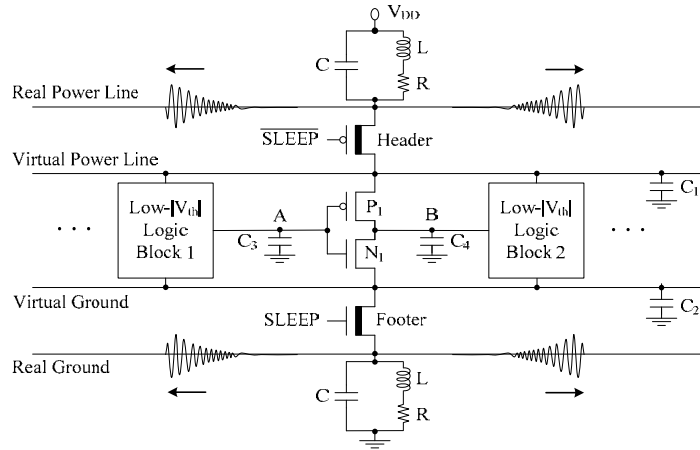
$V_{DD}$

C

L

R

Real Power Line

$\overline{SLEEP}$

Header

Virtual Power Line

$C_1$

. . .

Low-$|V_{th}|$ Logic Block 1

A

$C_3$

$P_1$

$N_1$

B

$C_4$

Low-$|V_{th}|$ Logic Block 2

. . .

Virtual Ground

$C_2$

SLEEP

Footer

Real Ground

C

L

R